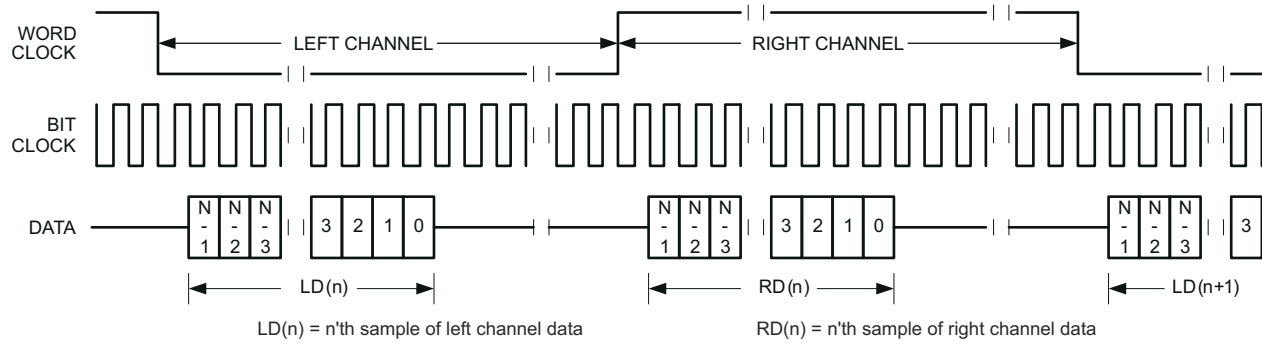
WORD CLOCK

LEFT CHANNEL

RIGHT CHANNEL

BIT CLOCK

DATA

N - 1

N - 2

N - 3

3

2

1

0

N - 1

N - 2

N - 3

3

2

1

0

N - 1

N - 2

N - 3

3

LD(n)

RD(n)

LD(n+1)

LD(n) = n'th sample of left channel data

RD(n) = n'th sample of right channel data